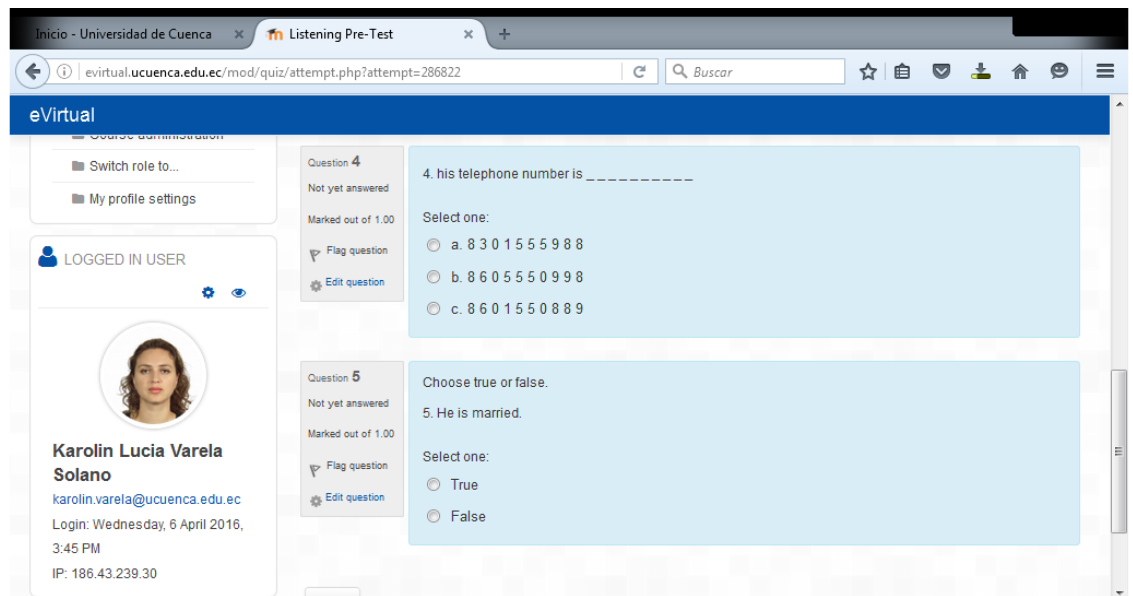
Inicio - Universidad de Cuenca ×
Listening Pre-Test ×
+

evirtual.ucuenca.edu.ec/mod/quiz/attempt.php?attempt=286822
Buscar

eVirtual

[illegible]

Switch role to...

My profile settings

LOGGED IN USER

Karolin Lucia Varela Solano
karolin.varela@ucuenca.edu.ec
Login: Wednesday, 6 April 2016, 3:45 PM
IP: 186.43.239.30

Question 4
Not yet answered
Marked out of 1.00
Flag question
Edit question

4. his telephone number is __________

Select one:
a. 8 3 0 1 5 5 5 9 8 8
b. 8 6 0 5 5 5 0 9 9 8
c. 8 6 0 1 5 5 0 8 8 9

Question 5
Not yet answered
Marked out of 1.00
Flag question
Edit question

Choose true or false.
5. He is married.

Select one:
True
False